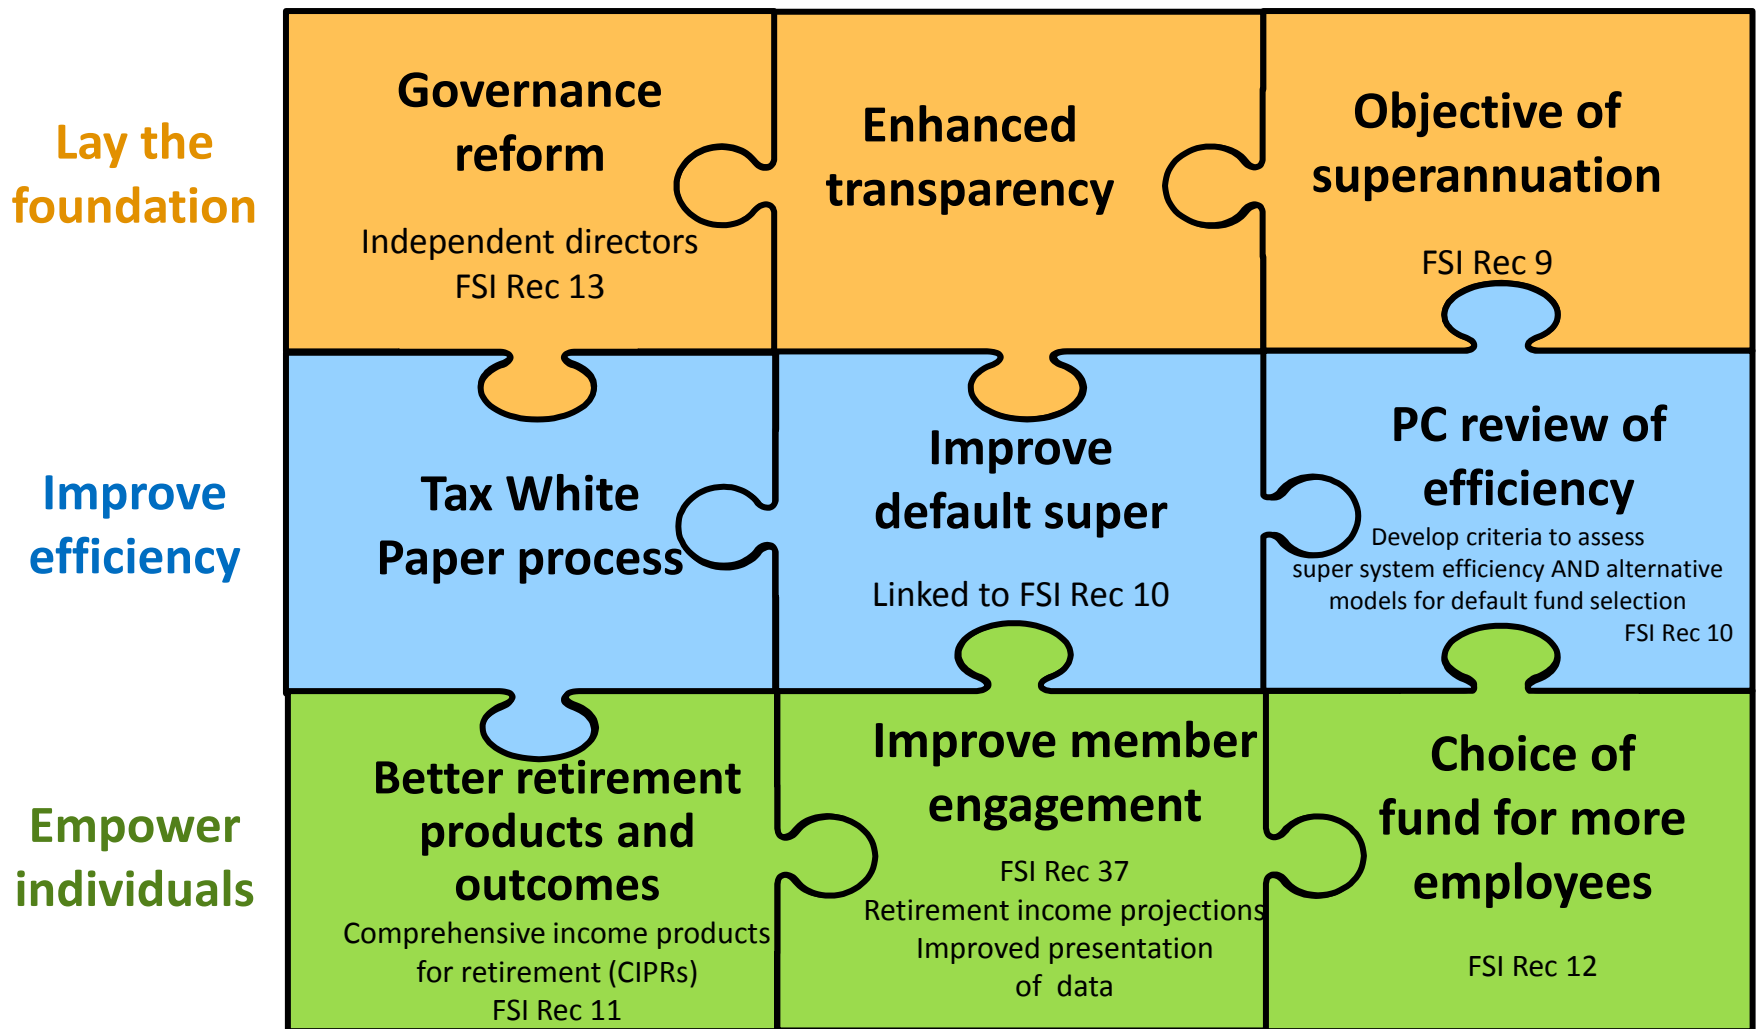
Lay the foundation

Governance reform

Independent directors
FSI Rec 13

Enhanced transparency

Objective of superannuation

FSI Rec 9

Improve efficiency

Tax White Paper process

Improve default super

Linked to FSI Rec 10

PC review of efficiency

Develop criteria to assess super system efficiency AND alternative models for default fund selection
FSI Rec 10

Empower individuals

Better retirement products and outcomes

Comprehensive income products for retirement (CIPRs)
FSI Rec 11

Improve member engagement

FSI Rec 37
Retirement income projections
Improved presentation of data

Choice of fund for more employees

FSI Rec 12